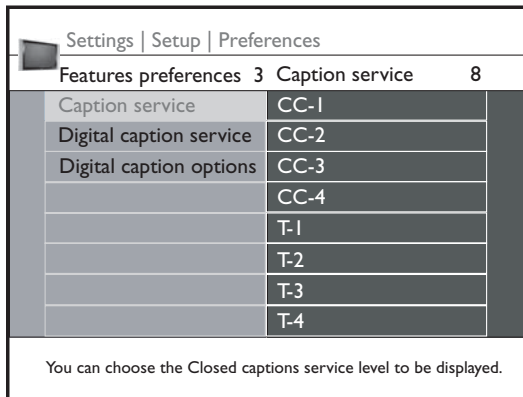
Settings | Setup | Preferences

Features preferences 3 Caption service 8

| | |
|---|---|
| Caption service | CC-1 |
| Digital caption service | CC-2 |
| Digital caption options | CC-3 |
| | CC-4 |
| | T-1 |
| | T-2 |
| | T-3 |
| | T-4 |

You can choose the Closed captions service level to be displayed.